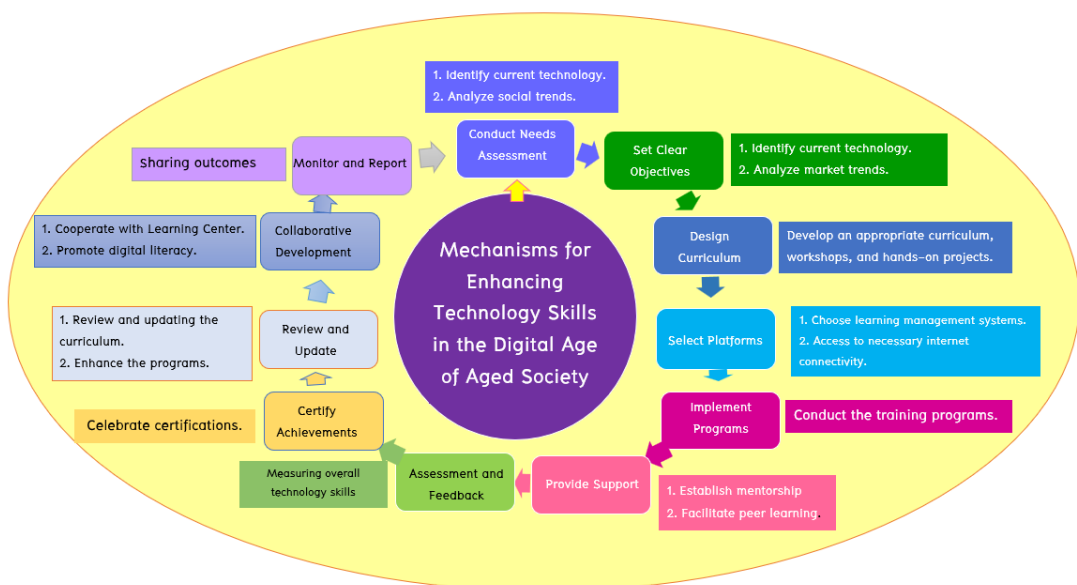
Mechanisms for Enhancing Technology Skills in the Digital Age of Aged Society

1. Identify current technology.
2. Analyze social trends.

Conduct Needs Assessment

Set Clear Objectives

1. Identify current technology.
2. Analyze market trends.

Design Curriculum

Develop an appropriate curriculum, workshops, and hands-on projects.

Select Platforms

1. Choose learning management systems.
2. Access to necessary internet connectivity.

Implement Programs

Conduct the training programs.

Provide Support

1. Establish mentorship
2. Facilitate peer learning.

Assessment and Feedback

Measuring overall technology skills

Certify Achievements

Celebrate certifications.

Review and Update

1. Review and updating the curriculum.
2. Enhance the programs.

Collaborative Development

1. Cooperate with Learning Center.
2. Promote digital literacy.

Monitor and Report

Sharing outcomes